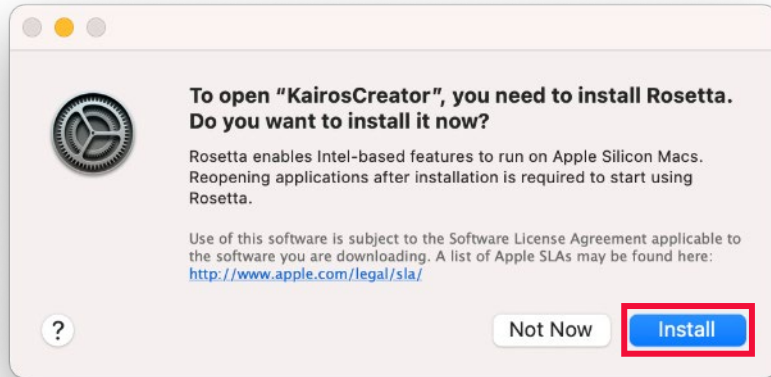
To open “KairosCreator”, you need to install Rosetta. Do you want to install it now?

Rosetta enables Intel-based features to run on Apple Silicon Macs. Reopening applications after installation is required to start using Rosetta.

Use of this software is subject to the Software License Agreement applicable to the software you are downloading. A list of Apple SLAs may be found here: http://www.apple.com/legal/sla/

?

Not Now

Install